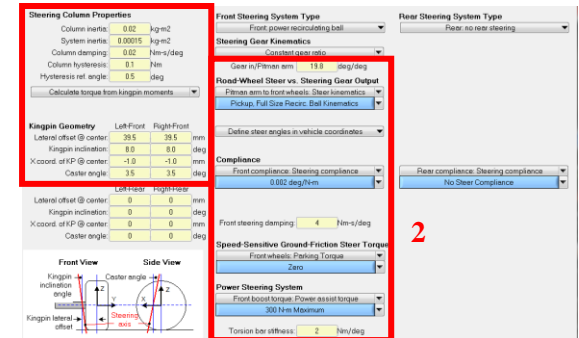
Steering Column Properties

| | | |
|---|---|---|
| Column inertia: | 0.02 | kg-m2 |
| System inertia: | 0.00015 | kg-m2 |
| Column damping: | 0.02 | Nm-s/deg |
| Column hysteresis: | 0.1 | Nm |
| Hysteresis ref. angle: | 0.5 | deg |

Calculate torque from kingpin moments

Kingpin Geometry

| | Left-Front | Right-Front | |
|---|---|---|---|
| Lateral offset @ center: | 39.5 | 39.5 | mm |
| Kingpin inclination: | 8.0 | 8.0 | deg |
| X coord. of KP @ center: | -1.0 | -1.0 | mm |
| Caster angle: | 3.5 | 3.5 | deg |

| | Left-Rear | Right-Rear | |
|---|---|---|---|
| Lateral offset @ center: | 0 | 0 | mm |
| Kingpin inclination: | 0 | 0 | deg |
| X coord. of KP @ center: | 0 | 0 | mm |
| Caster angle: | 0 | 0 | deg |

Front View
Side View
Kingpin inclination angle
Caster angle
Z
Y
X
Z
Steering axis
Kingpin lateral offset

Front Steering System Type
Front: power recirculating ball

Steering Gear Kinematics
Constant gear ratio

Gear in/Pitman arm: 19.0 deg/deg

Road-Wheel Steer vs. Steering Gear Output
Pitman arm to front wheels: Steer kinematics
Pickup, Full Size Recirc. Ball Kinematics

Define steer angles in vehicle coordinates

Compliance
Front compliance: Steering compliance
0.002 deg/N-m

Front steering damping: 4 Nm-s/deg

Speed-Sensitive Ground-Friction Steer Torque
Front wheels: Parking Torque
Zero

Power Steering System
Front boost torque: Power assist torque
300 N-m Maximum

Torsion bar stiffness: 2 Nm/deg

Rear Steering System Type
Rear: no rear steering

Rear compliance: Steering compliance
No Steer Compliance

2